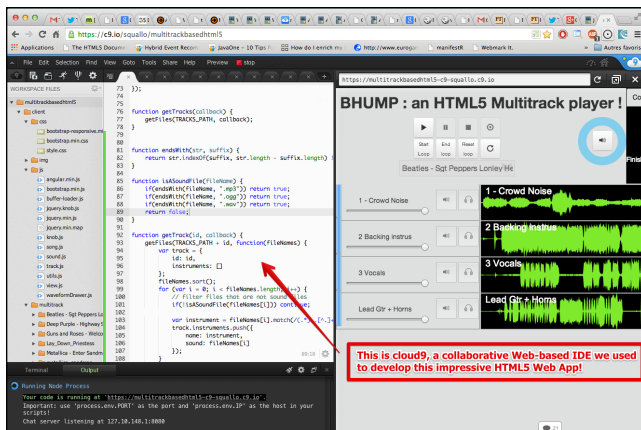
https://c9.io/squallo/multitrackbasedhtml5

Applications The HTML5 Docume Hybrid Event Recon JavaOne – 10 Tips f How do I enrich my http://www.euregi manifest manifest Webmark It. Autres favoris

File Edit Selection Find View Goto Tools Share Help Preview stop

https://multitrackbasedhtml5-c9-squallo.c9.io

WORKSPACE FILES

multitrackbasedhtml5
client
css
bootstrap-responsive.m
bootstrap.min.css
style.css
img
js
angular.min.js
bootstrap.min.js
buffer-loader.js
jquery.knob.js
jquery.min.js
jquery-min.js
knob.js
song.js
sound.js
track.js
utils.js
view.js
waveformDrawer.js
multitrack
Beatles - Sgt Peppers L
Deep Purple - Highway S
Guns and Roses - Welco
Lay_Down_Priestess
Metallica - Enter Sandm

73 });
74
75 function getTracks(callback) {
76 getFiles(TRACKS_PATH, callback);
77 }
78
79
80 function endsWith(str, suffix) {
81 return str.indexOf(suffix, str.length - suffix.length) !
82 }
83
84 function isASoundFile(fileName) {
85 if(endsWith(fileName, ".mp3")) return true;
86 if(endsWith(fileName, ".ogg")) return true;
87 if(endsWith(fileName, ".wav")) return true;
88 return false;
89 }
90
91
92 function getTrack(id, callback) {
93 getFiles(TRACKS_PATH + id, function(fileNames) {
94 var track = {
95 id: id,
96 instruments: []
97 };
98 fileNames.sort();
99 for (var i = 0; i < fileNames.length; i++) {
100 // filter files that are not sound files
101 if(isASoundFile(fileNames[i])) continue;
102
103 var instrument = fileNames[i].match(/(.*)\.[^.]+
104 track.instruments.push({
105 name: instrument,
106 sound: fileNames[i]
107 });
108 }
109 }

89:28

BHUMP : an HTML5 Multitrack player !

Start Loop End loop Reset loop

Beatles - Sgt Peppers Lonley He

1 - Crowd Noise
2 Backing instrus
3 Vocals
Lead Gtr + Horns

1 - Crowd Noise
2 Backing instrus
3 Vocals
Lead Gtr + Horns

Finis

Terminal Output

Running Node Process
Your code is running at 'https://multitrackbasedhtml5-c9-squallo.c9.io'.
Important: use 'process.env.PORT' as the port and 'process.env.IP' as the host in your scripts!
Chat server listening at 127.10.148.1:8080

This is cloud9, a collaborative Web-based IDE we used to develop this impressive HTML5 Web App!